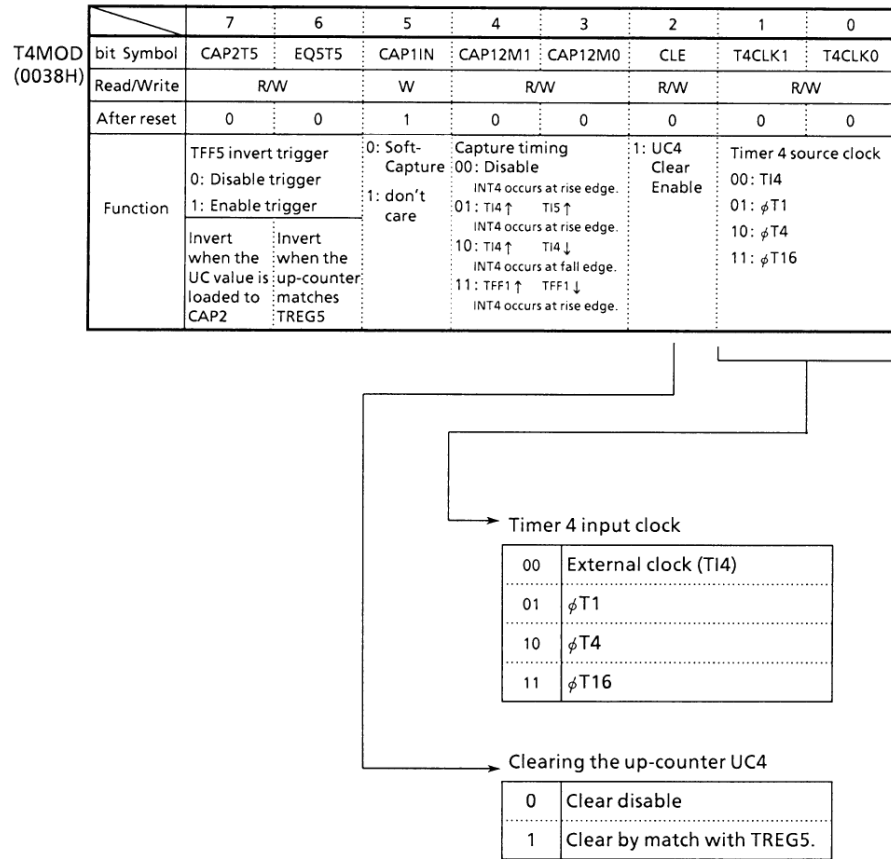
T4MOD (0038H)

| | 7 | 6 | 5 | 4 | 3 | 2 | 1 | 0 |
|---|---|---|---|---|---|---|---|---|
| bit Symbol | CAP2T5 | EQ5T5 | CAP1IN | CAP12M1 | CAP12M0 | CLE | T4CLK1 | T4CLK0 |
| Read/Write | R/W | | W | R/W | | R/W | R/W | |
| After reset | 0 | 0 | 1 | 0 | 0 | 0 | 0 | 0 |
| Function | TFF5 invert trigger 0: Disable trigger 1: Enable trigger Invert when the UC value is loaded to CAP2 | Invert when the up-counter matches TREG5 | 0: Soft-Capture 1: don't care | Capture timing 00: Disable INT4 occurs at rise edge. 01: TI4↑ TI5↑ INT4 occurs at rise edge. 10: TI4↑ TI4↓ INT4 occurs at fall edge. 11: TFF1↑ TFF1↓ INT4 occurs at rise edge. | | 1: UC4 Clear Enable | Timer 4 source clock 00: TI4 01: $\phi$T1 10: $\phi$T4 11: $\phi$T16 | |

Timer 4 input clock

| | |
|---|---|
| 00 | External clock (TI4) |
| 01 | $\phi$T1 |
| 10 | $\phi$T4 |
| 11 | $\phi$T16 |

Clearing the up-counter UC4

| | |
|---|---|
| 0 | Clear disable |
| 1 | Clear by match with TREG5. |